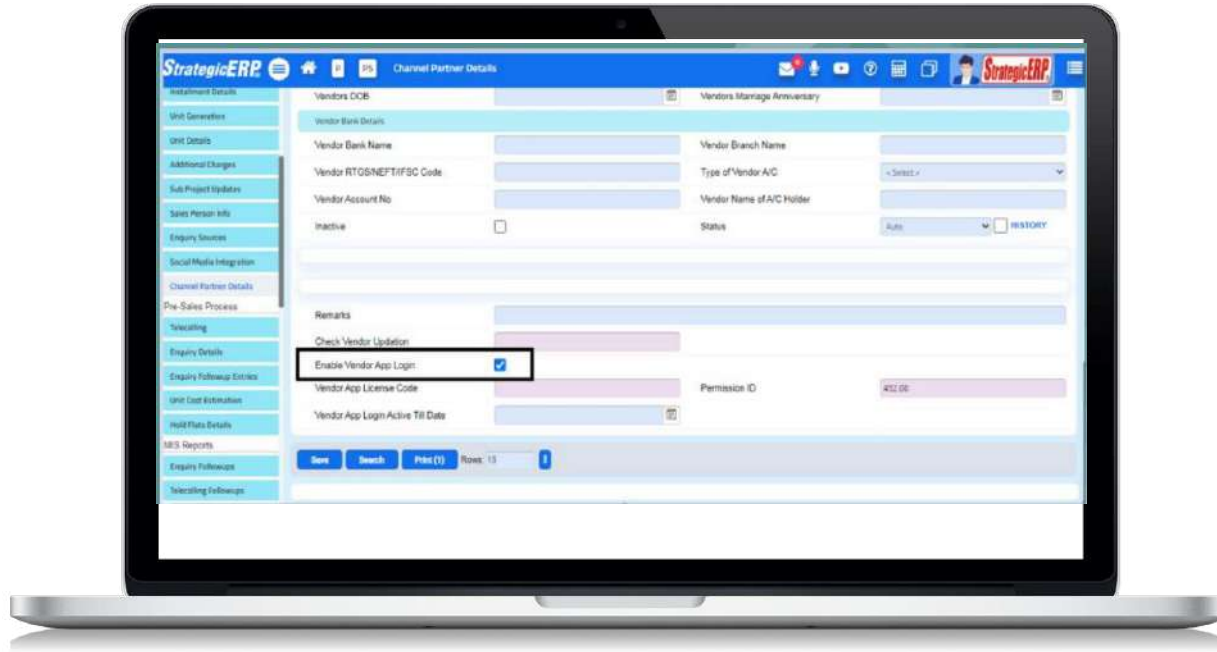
StrategicERP

P PS Channel Partner Details

StrategicERP

Installment Details
Unit Generation
Unit Details
Additional Charges
Sub Project Updates
Sales Person Info
Enquiry Sources
Social Media Integration
Channel Partner Details
Pre-Sales Process
Telecalling
Enquiry Details
Enquiry Followup Entries
Unit Cost Estimation
Hold Flats Details
MIS Reports
Enquiry Followups
Telecalling Followups

Vendors DOB
Vendors Marriage Anniversary
Vendor Bank Details
Vendor Bank Name
Vendor Branch Name
Vendor RTGS/NEFT/IFSC Code
Type of Vendor A/C
<Select>
Vendor Account No
Vendor Name of A/C Holder
Inactive
Status
Auto
HISTORY

Remarks
Check Vendor Updation
Enable Vendor App Login
Vendor App License Code
Permission ID
452.00
Vendor App Login Active Till Date

Save
Search
Print (1)
Rows: 10